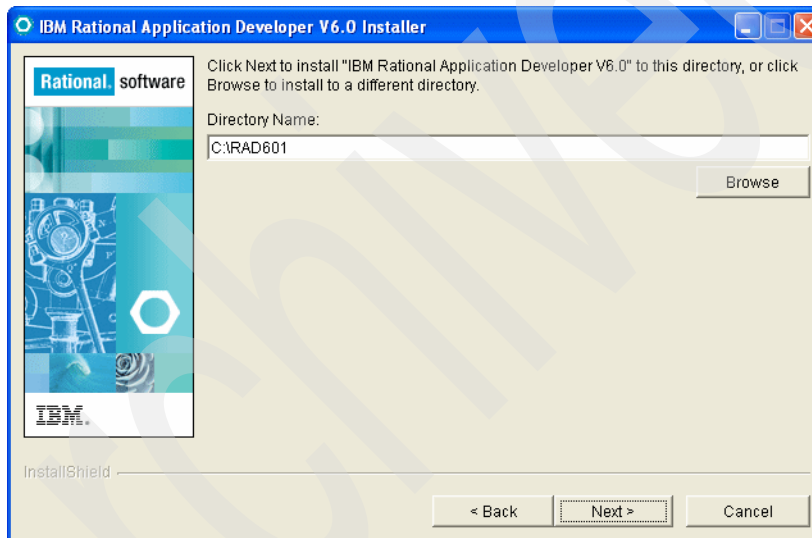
IBM Rational Application Developer V6.0 Installer

Rational. software

IBM.

Click Next to install "IBM Rational Application Developer V6.0" to this directory, or click Browse to install to a different directory.

Directory Name:

C:\RAD601

Browse

InstallShield

< Back

Next >

Cancel